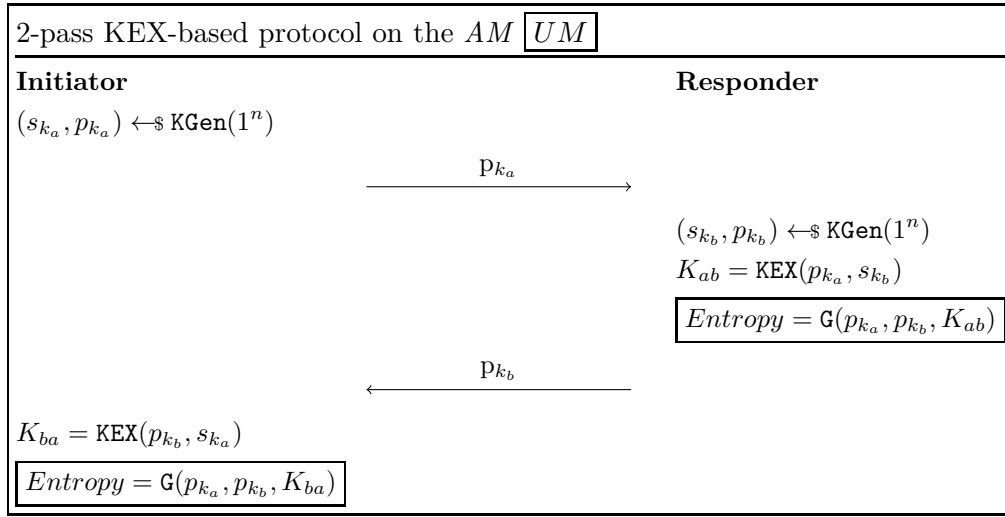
2-pass KEX-based protocol on the $AM$ $\boxed{UM}$

**Initiator** **Responder**

$(s_{k_a}, p_{k_a}) \leftarrow\$ \mathtt{KGen}(1^n)$

$\xrightarrow{\mathrm{p}_{k_a}}$

$(s_{k_b}, p_{k_b}) \leftarrow\$ \mathtt{KGen}(1^n)$

$K_{ab} = \mathtt{KEX}(p_{k_a}, s_{k_b})$

$\boxed{Entropy = \mathtt{G}(p_{k_a}, p_{k_b}, K_{ab})}$

$\xleftarrow{\mathrm{p}_{k_b}}$

$K_{ba} = \mathtt{KEX}(p_{k_b}, s_{k_a})$

$\boxed{Entropy = \mathtt{G}(p_{k_a}, p_{k_b}, K_{ba})}$